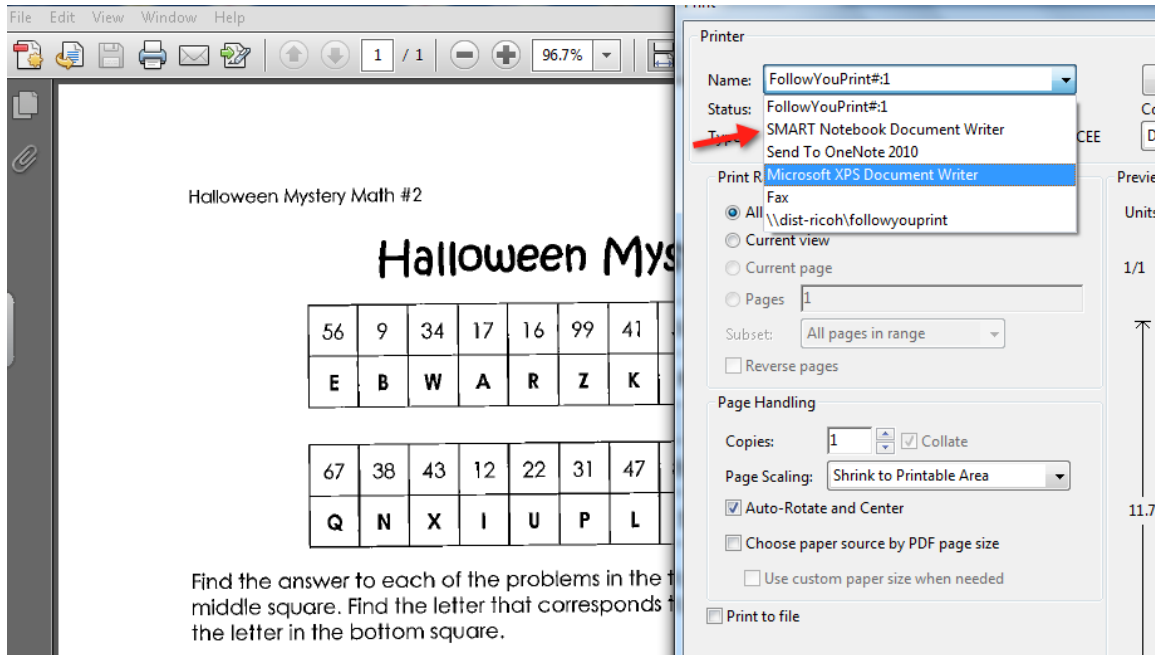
File Edit View Window Help

1 / 1 96.7%

Halloween Mystery Math #2

Halloween Mys

| 56 | 9 | 34 | 17 | 16 | 99 | 41 |
|---|---|---|---|---|---|---|
| E | B | W | A | R | Z | K |

| 67 | 38 | 43 | 12 | 22 | 31 | 47 |
|---|---|---|---|---|---|---|
| Q | N | X | I | U | P | L |

Find the answer to each of the problems in the t middle square. Find the letter that corresponds t the letter in the bottom square.

Printer

Name: FollowYouPrint#:1

Status:

Type

FollowYouPrint#:1
SMART Notebook Document Writer
Send To OneNote 2010
Microsoft XPS Document Writer
Fax
\\dist-ricoh\followyouprint

CEE

Co

D

Print R

All

Current view

Current page

Pages 1

Subset: All pages in range

Reverse pages

Page Handling

Copies: 1 Collate

Page Scaling: Shrink to Printable Area

Auto-Rotate and Center

Choose paper source by PDF page size

Use custom paper size when needed

Print to file

Previe

Units

1/1

11.7